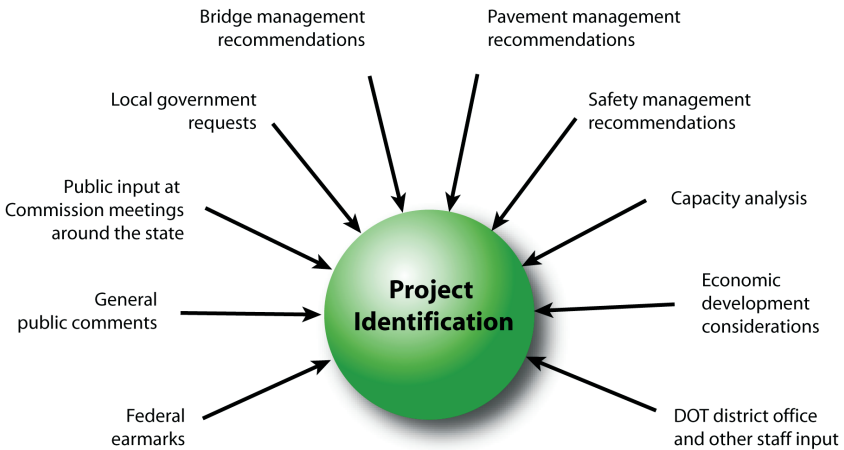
Bridge management recommendations

Pavement management recommendations

Local government requests

Safety management recommendations

Public input at Commission meetings around the state

Capacity analysis

General public comments

Project Identification

Economic development considerations

Federal earmarks

DOT district office and other staff input